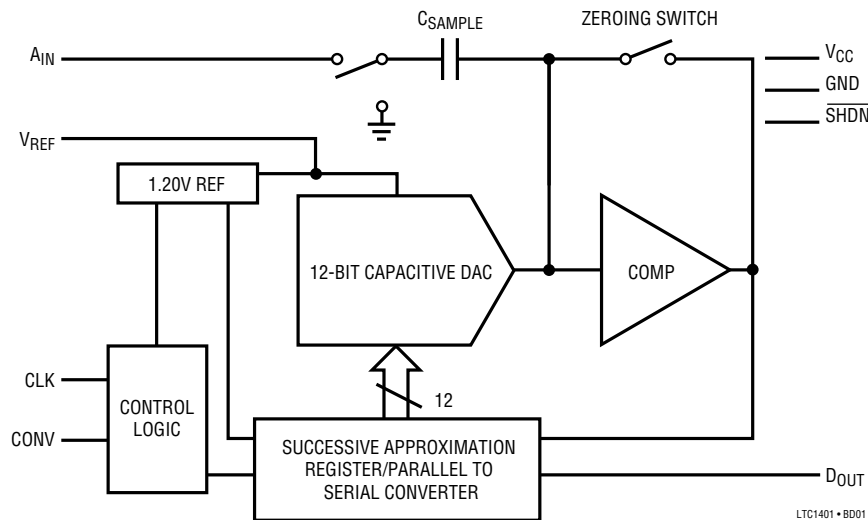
$C_{SAMPLE}$

ZEROING SWITCH

$A_{IN}$

$V_{CC}$

GND

$\overline{SHDN}$

$V_{REF}$

1.20V REF

12-BIT CAPACITIVE DAC

COMP

12

CLK

CONV

CONTROL LOGIC

SUCCESSIVE APPROXIMATION REGISTER/PARALLEL TO SERIAL CONVERTER

$D_{OUT}$

LTC1401 • BD01